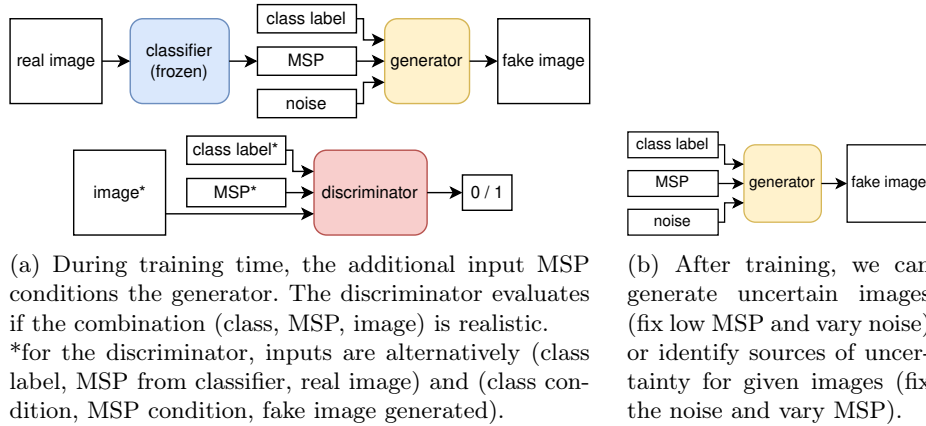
real image

classifier (frozen)

class label

MSP

noise

generator

fake image

image*

class label*

MSP*

discriminator

0 / 1

class label

MSP

noise

generator

fake image

(a) During training time, the additional input MSP conditions the generator. The discriminator evaluates if the combination (class, MSP, image) is realistic.
*for the discriminator, inputs are alternatively (class label, MSP from classifier, real image) and (class condition, MSP condition, fake image generated).

(b) After training, we can generate uncertain images (fix low MSP and vary noise) or identify sources of uncertainty for given images (fix the noise and vary MSP).